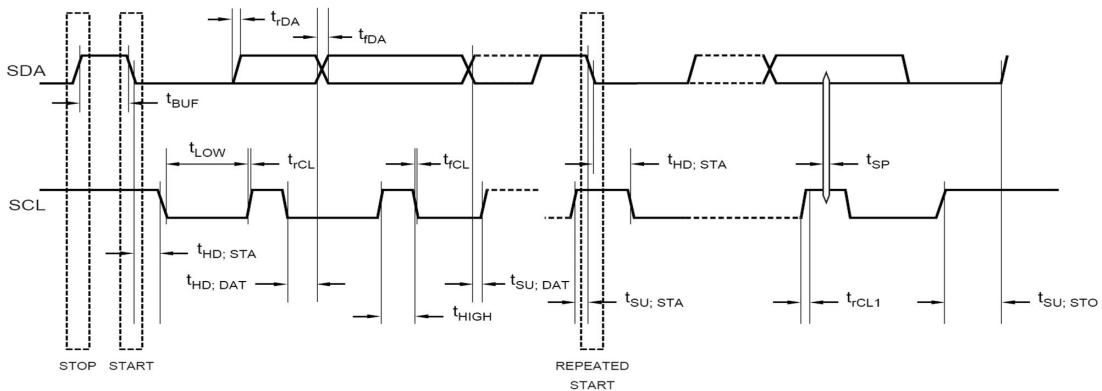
$t_{rDA}$

$t_{fDA}$

SDA

$t_{BUF}$

$t_{LOW}$

$t_{rCL}$

$t_{fCL}$

$t_{HD;\ STA}$

$t_{SP}$

SCL

$t_{HD;\ STA}$

$t_{HD;\ DAT}$

$t_{SU;\ DAT}$

$t_{SU;\ STA}$

$t_{rCL1}$

$t_{SU;\ STO}$

$t_{HIGH}$

STOP START

REPEATED START